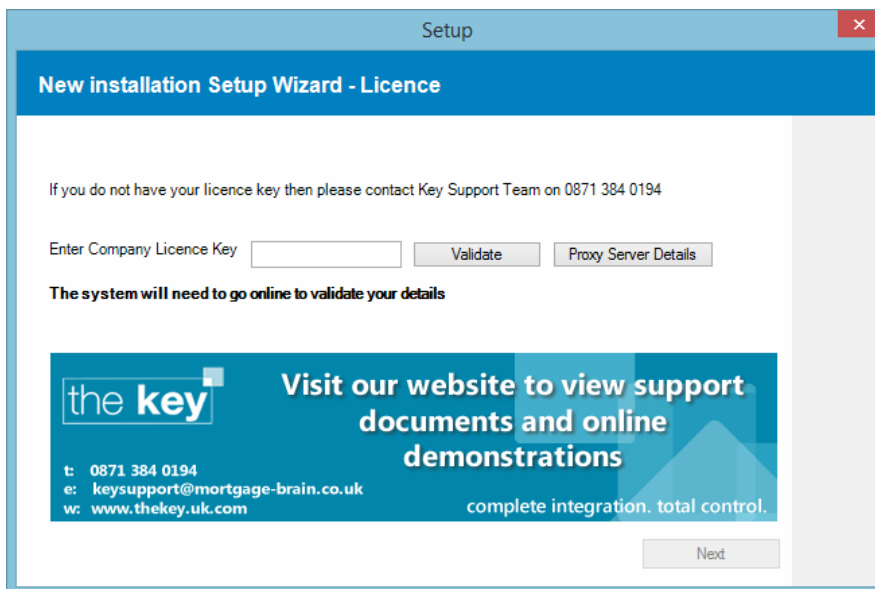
Setup

New installation Setup Wizard - Licence

If you do not have your licence key then please contact Key Support Team on 0871 384 0194

Enter Company Licence Key

Validate

Proxy Server Details

The system will need to go online to validate your details

the key

Visit our website to view support documents and online demonstrations

t: 0871 384 0194
e: keysupport@mortgage-brain.co.uk
w: www.thekey.uk.com

complete integration. total control.

Next